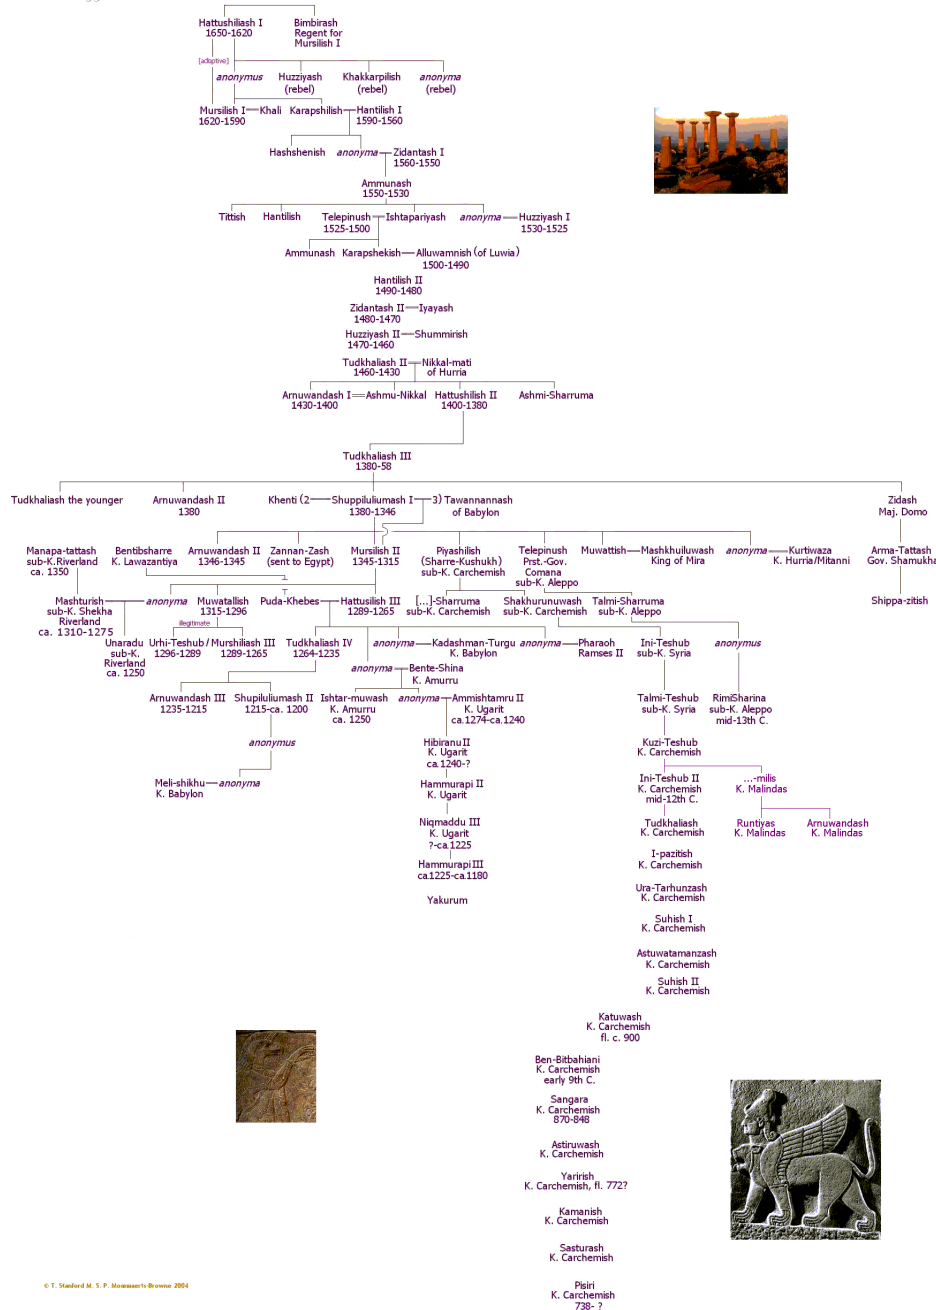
Hattushiliash I
1650-1620

Bimbirash
Regent for
Mursilish I

[adoptive]

anonymus

Huzziyash
(rebel)

Khakkarpilish
(rebel)

anonyma
(rebel)

Mursilish I — Khali
1620-1590

Karapshilish — Hantilish I
1590-1560

Hashshenish

anonyma — Zidantash I
1560-1550

Ammunash
1550-1530

Tittish

Hantilish

Telepinush — Ishtapariyash
1525-1500

anonyma — Huzziyash I
1530-1525

Ammunash

Karapshekish — Alluwamnish (of Luwia)
1500-1490

Hantilish II
1490-1480

Zidantash II — Iyayash
1480-1470

Huzziyash II — Shummirish
1470-1460

Tudkhaliash II — Nikkal-mati
1460-1430
of Hurria

Arnuwandash I — Ashmu-Nikkal
1430-1400

Hattushilish II
1400-1380

Ashmi-Sharruma

Tudkhaliash III
1380-58

Tudkhaliash the younger

Arnuwandash II
1380

Khenti (2 — Shuppiluliumash I — 3) Tawannannash
1380-1346
of Babylon

Zidash
Maj. Domo

Manapa-tattash
sub-K.Riverland
ca. 1350

Bentibsharre
K. Lawazantiya

Arnuwandash II
1346-1345

Zannan-Zash
(sent to Egypt)

Mursilish II
1345-1315

Piyashilish
(Sharre-Kushukh)
sub-K. Carchemish

Telepinush
Prst.-Gov.
Comana
sub-K. Aleppo

Muwattish — Mashkhuiluwash
King of Mira

anonyma — Kurtiwaza
K. Hurria/Mitanni

Arma-Tattash
Gov. Shamukha

Mashturish
sub-K. Shekha
Riverland
ca. 1310-1275

anonyma

Muwatallish
1315-1296

Puda-Khebes — Hattusilish III
1289-1265

[...]-Sharruma
sub-K. Carchemish

Shakhurunuwash
sub-K. Carchemish

Talmi-Sharruma
sub-K. Aleppo

Shippa-zitish

Unaradu
sub-K.
Riverland
ca. 1250

illegitimate

Urhi-Teshub / Murshiliash III
1296-1289
1289-1265

Tudkhaliash IV
1264-1235

anonyma — Kadashman-Turgu
K. Babylon

anonyma — Pharaoh
Ramses II

Ini-Teshub
sub-K. Syria

anonymus

anonyma — Bente-Shina
K. Amurru

Arnuwandash III
1235-1215

Shupiluliumash II
1215-ca. 1200

Ishtar-muwash
K. Amurru
ca. 1250

anonyma — Ammishtamru II
K. Ugarit
ca.1274-ca.1240

Talmi-Teshub
sub-K. Syria

RimiSharina
sub-K. Aleppo
mid-13th C.

anonymus

Hibiranu II
K. Ugarit
ca.1240-?

Kuzi-Teshub
K. Carchemish

Meli-shikhu — anonyma
K. Babylon

Hammurapi II
K. Ugarit

Ini-Teshub II
K. Carchemish
mid-12th C.

...-milis
K. Malindas

Niqmaddu III
K. Ugarit
?-ca.1225

Tudkhaliash
K. Carchemish

Runtiyas
K. Malindas

Arnuwandash
K. Malindas

Hammurapi III
ca.1225-ca.1180

I-pazitish
K. Carchemish

Yakurum

Ura-Tarhunzash
K. Carchemish

Suhish I
K. Carchemish

Astuwatamanzash
K. Carchemish

Suhish II
K. Carchemish

Katuwash
K. Carchemish
fl. c. 900

Ben-Bitbahiani
K. Carchemish
early 9th C.

Sangara
K. Carchemish
870-848

Astiruwash
K. Carchemish

Yarirish
K. Carchemish, fl. 772?

Kamanish
K. Carchemish

Sasturash
K. Carchemish

Pisiri
K. Carchemish
738- ?

© T. Stanford M. S. P. Mommaerts-Browne 2004